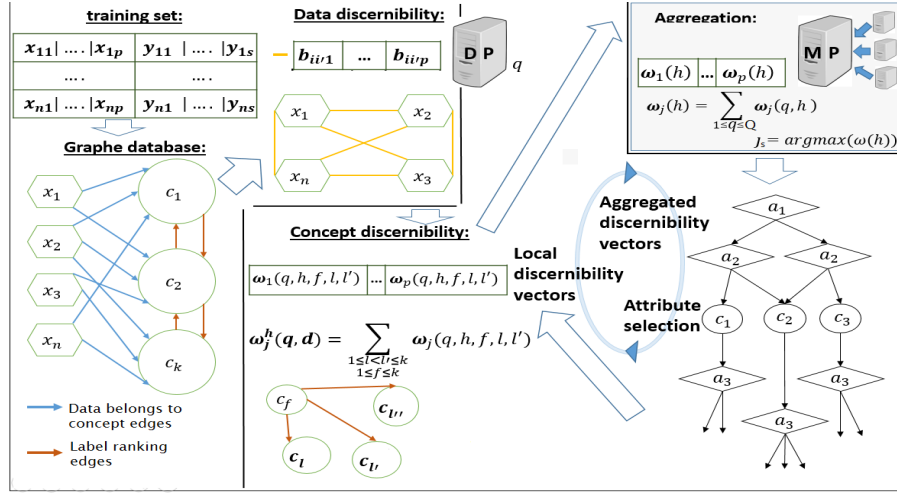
training set:

| $x_{11}$ \| .... \| $x_{1p}$ | $y_{11}$ \| .... \| $y_{1s}$ |
|---|---|
| .... | .... |
| $x_{n1}$ \| .... \| $x_{np}$ | $y_{n1}$ \| .... \| $y_{ns}$ |

Graphe database:

$x_1$ $x_2$ $x_3$ $x_n$ $c_1$ $c_2$ $c_k$

Data belongs to concept edges

Label ranking edges

Data discernibility:

$b_{ii'1}$ ... $b_{ii'p}$

D P

$q$

$x_1$ $x_2$ $x_n$ $x_3$

Concept discernibility:

$\omega_1(q,h,f,l,l')$ ... $\omega_p(q,h,f,l,l')$

$\omega_j^h(q,d) = \sum_{\substack{1\leq l<l'\leq k \\ 1\leq f\leq k}} \omega_j(q,h,f,l,l')$

$c_f$ $c_{l''}$ $c_l$ $c_{l'}$

Local discernibility vectors

Aggregated discernibility vectors

Attribute selection

Aggregation:

M P

$\omega_1(h)$ ... $\omega_p(h)$

$\omega_j(h) = \sum_{1\leq q\leq Q} \omega_j(q,h)$

$J_s = argmax(\omega(h))$

$a_1$ $a_2$ $a_2$ $c_1$ $c_2$ $c_3$ $a_3$ $a_3$ $a_3$